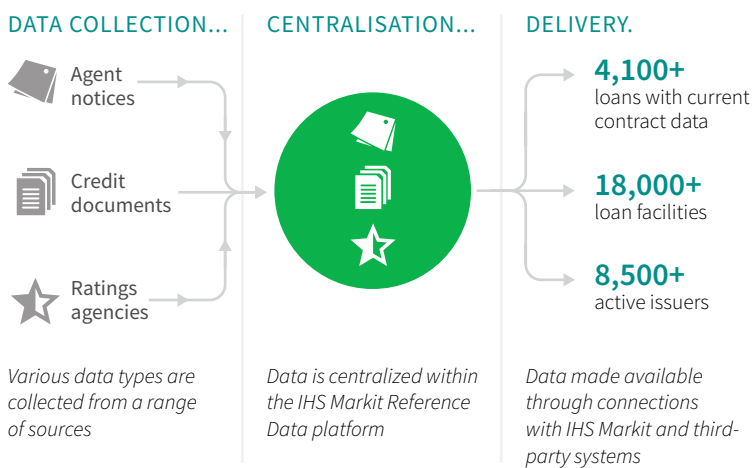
DATA COLLECTION...

Agent notices

Credit documents

Ratings agencies

Various data types are collected from a range of sources

CENTRALISATION...

Data is centralized within the IHS Markit Reference Data platform

DELIVERY.

4,100+
loans with current contract data

18,000+
loan facilities

8,500+
active issuers

Data made available through connections with IHS Markit and third-party systems